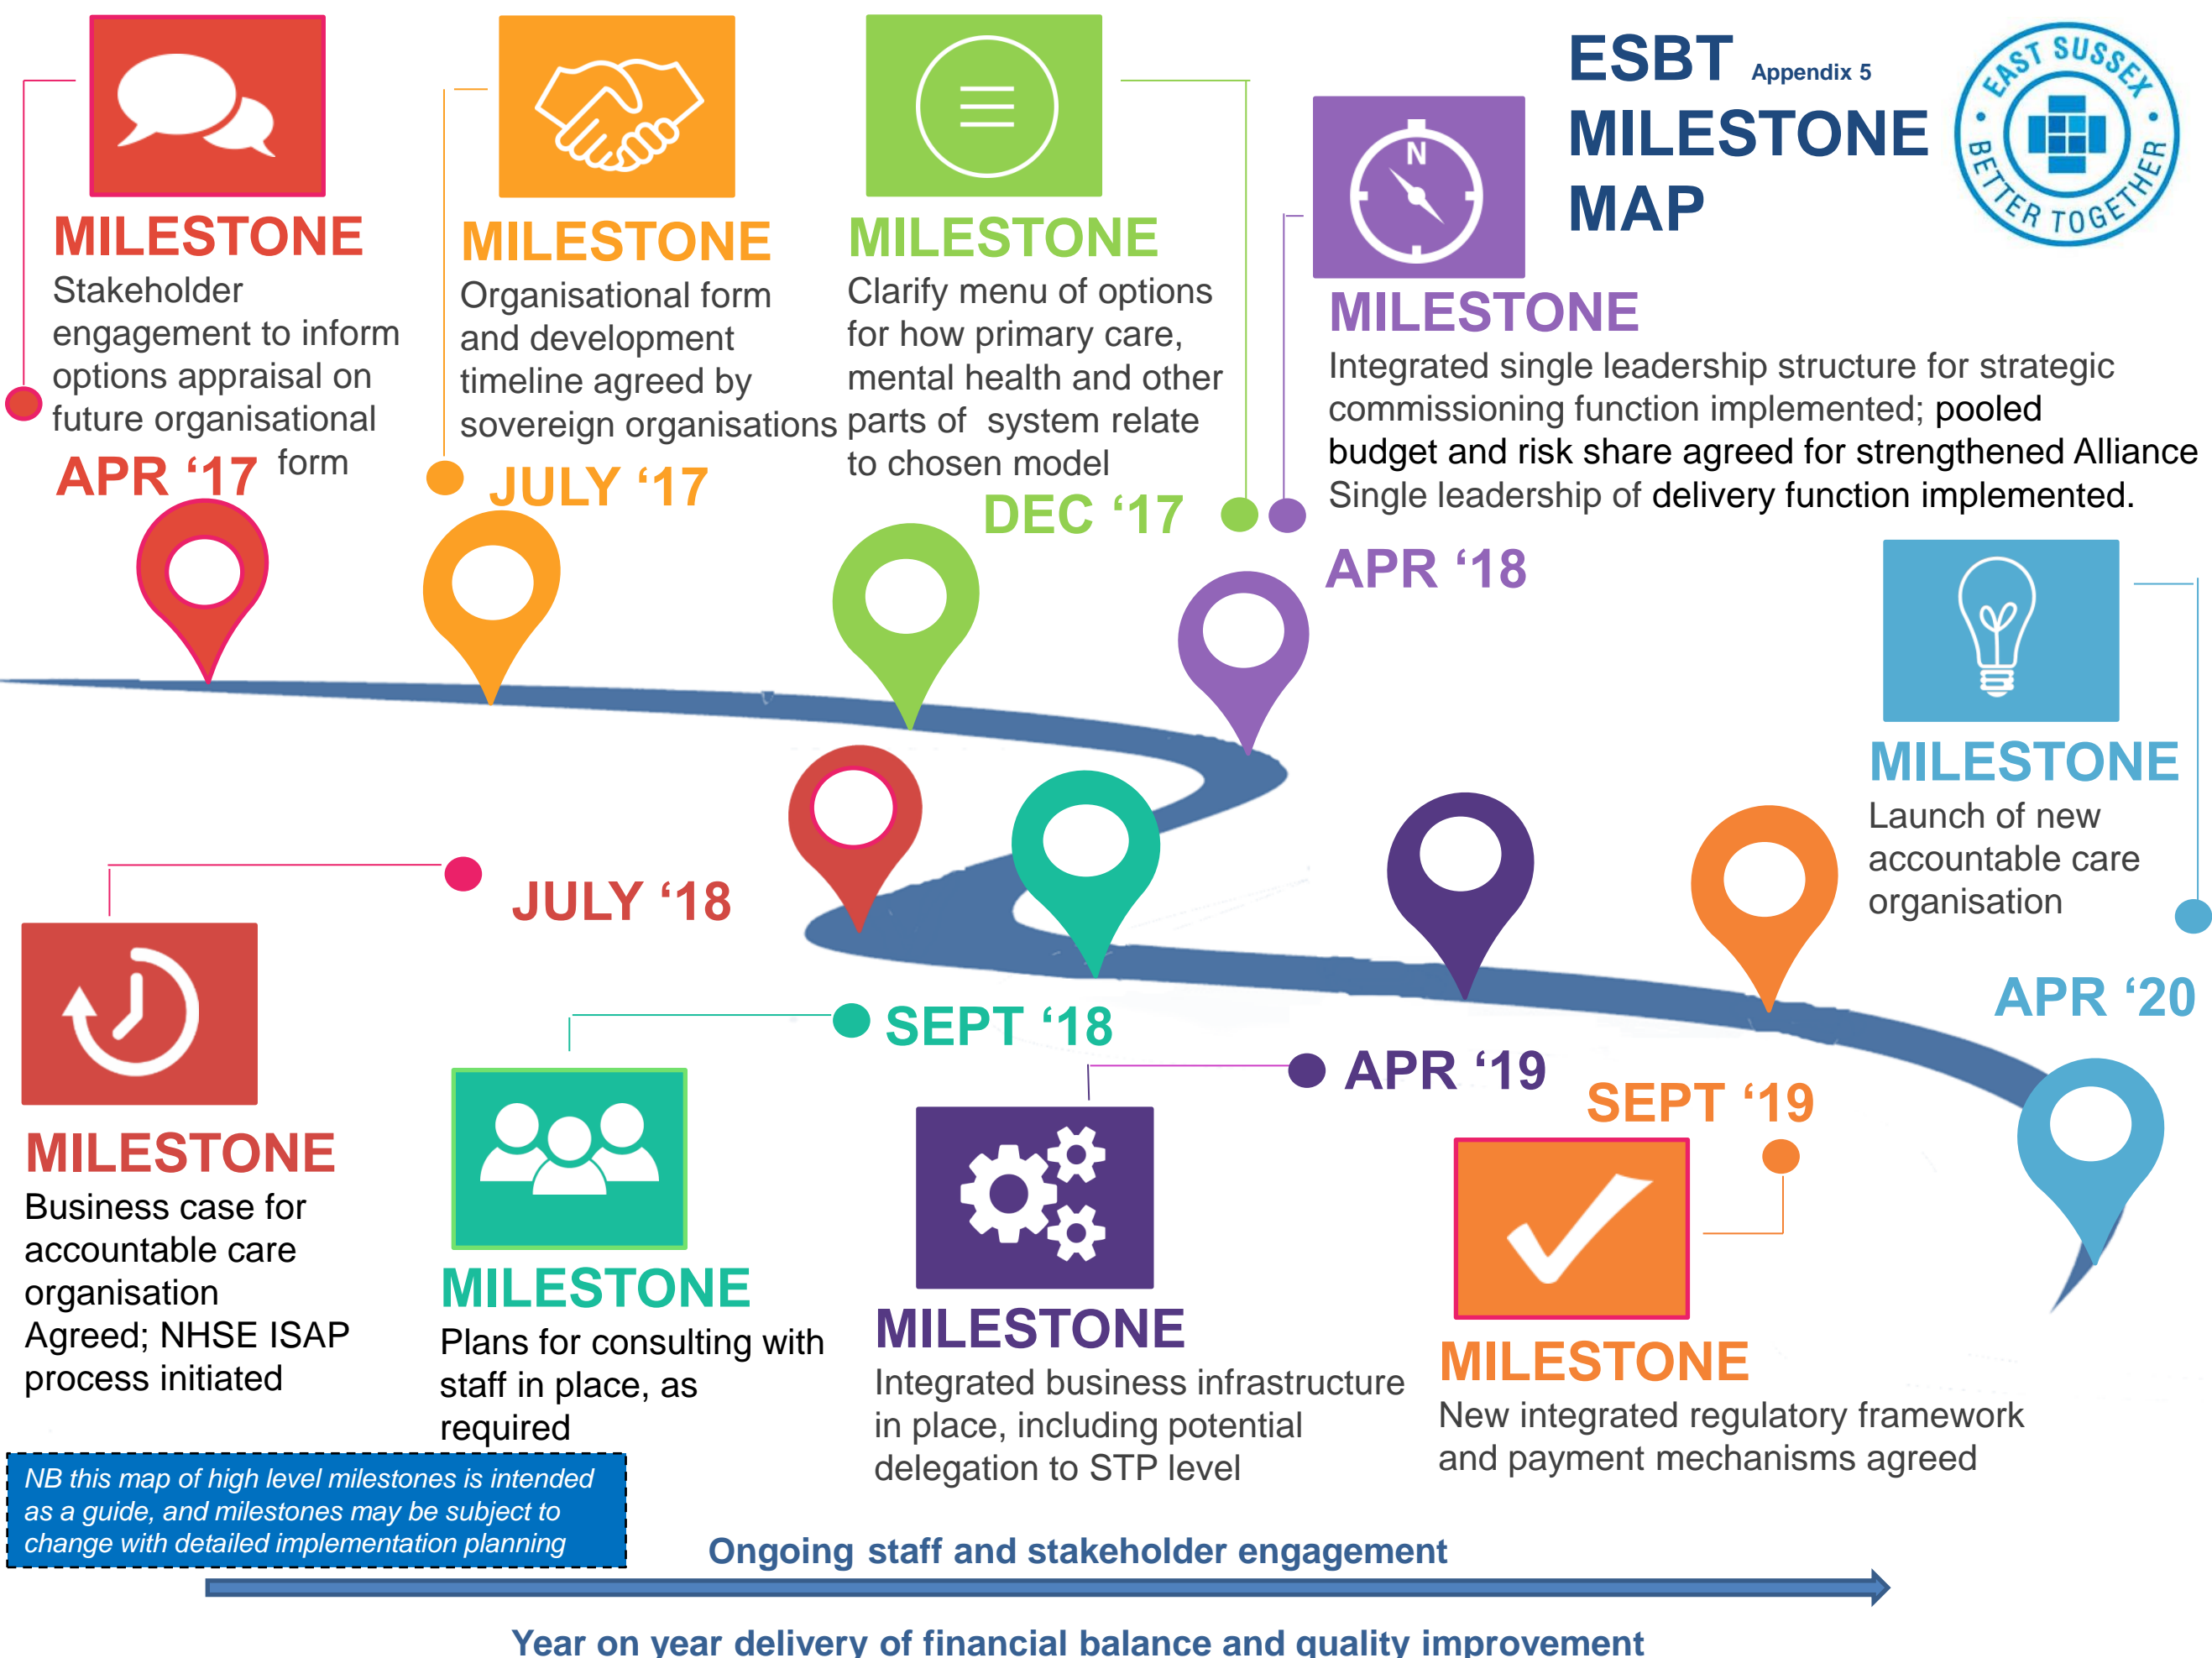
ESBT Appendix 5
MILESTONE MAP

EAST SUSSEX
BETTER TOGETHER

MILESTONE
Stakeholder engagement to inform options appraisal on future organisational form
APR '17

MILESTONE
Organisational form and development timeline agreed by sovereign organisations
JULY '17

MILESTONE
Clarify menu of options for how primary care, mental health and other parts of system relate to chosen model
DEC '17

N

MILESTONE
Integrated single leadership structure for strategic commissioning function implemented; pooled budget and risk share agreed for strengthened Alliance
Single leadership of delivery function implemented.
APR '18

MILESTONE
Launch of new accountable care organisation
APR '20

JULY '18

MILESTONE
Business case for accountable care organisation
Agreed; NHSE ISAP process initiated

SEPT '18

MILESTONE
Plans for consulting with staff in place, as required

APR '19

MILESTONE
Integrated business infrastructure in place, including potential delegation to STP level

SEPT '19

MILESTONE
New integrated regulatory framework and payment mechanisms agreed

NB this map of high level milestones is intended as a guide, and milestones may be subject to change with detailed implementation planning

Ongoing staff and stakeholder engagement

Year on year delivery of financial balance and quality improvement